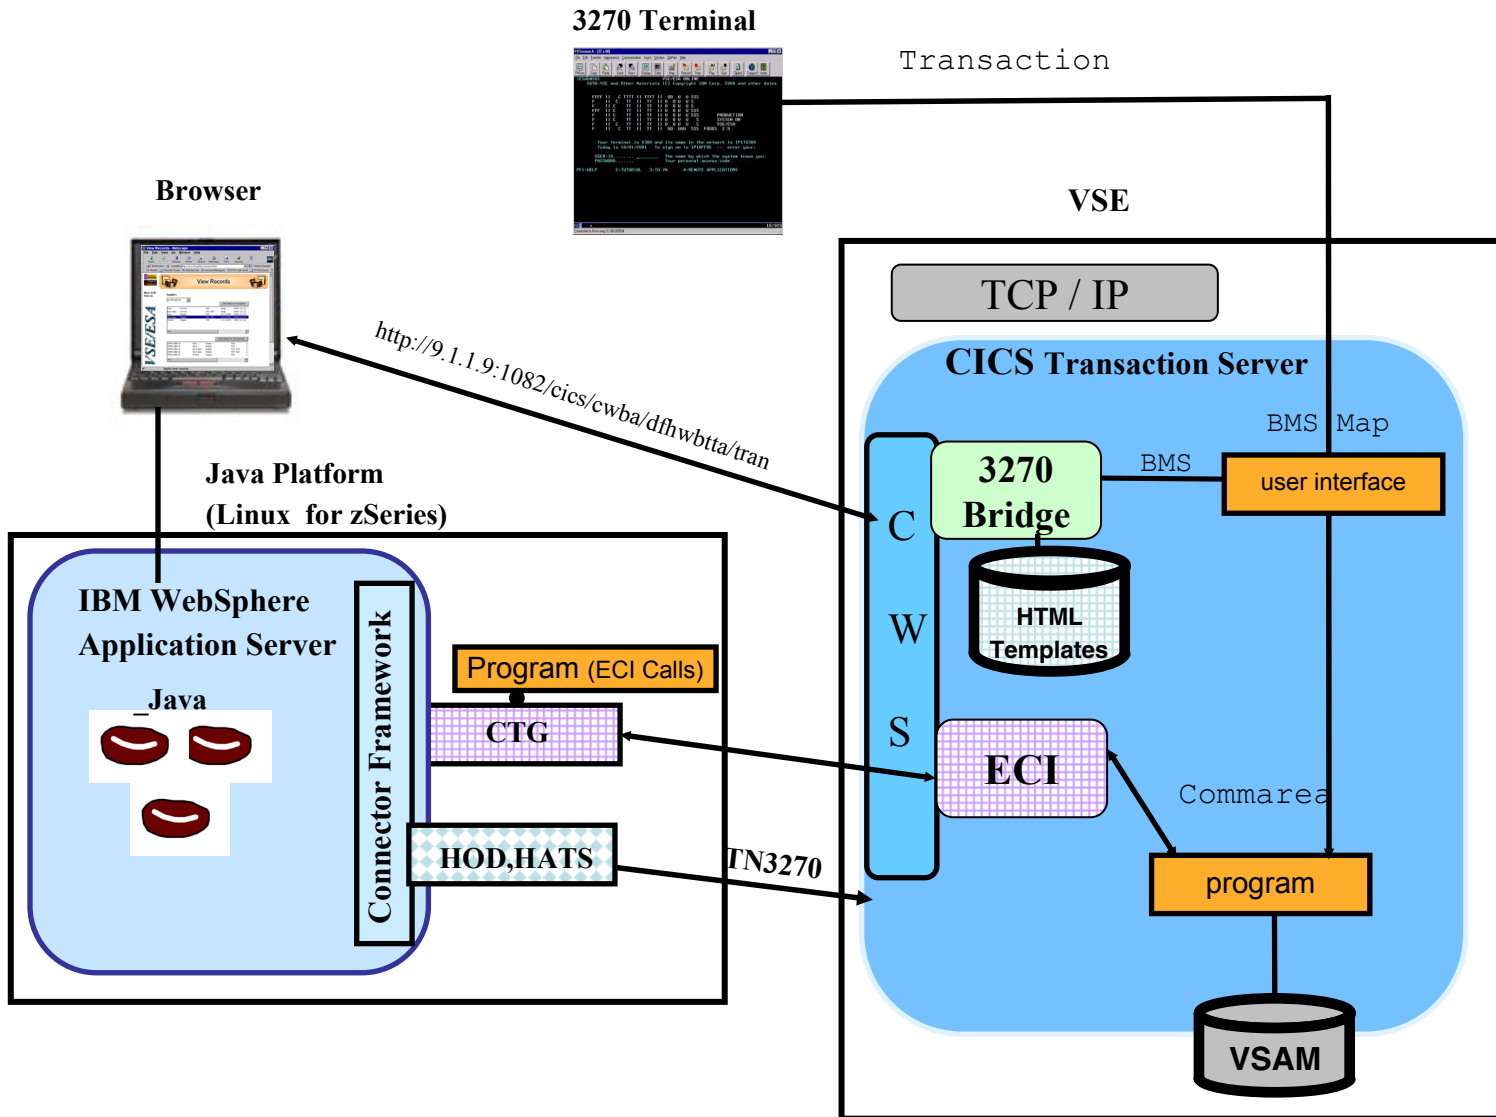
3270 Terminal

Transaction

Browser

VSE

TCP / IP

CICS Transaction Server

http://9.1.1.9:1082/cics/cwba/dfhwbtta/tran

BMS Map

BMS

user interface

3270 Bridge

C

W

S

HTML Templates

Java Platform (Linux for zSeries)

IBM WebSphere Application Server

_Java

Connector Framework

Program (ECI Calls)

CTG

ECI

Commarea

HOD,HATS

TN3270

program

VSAM